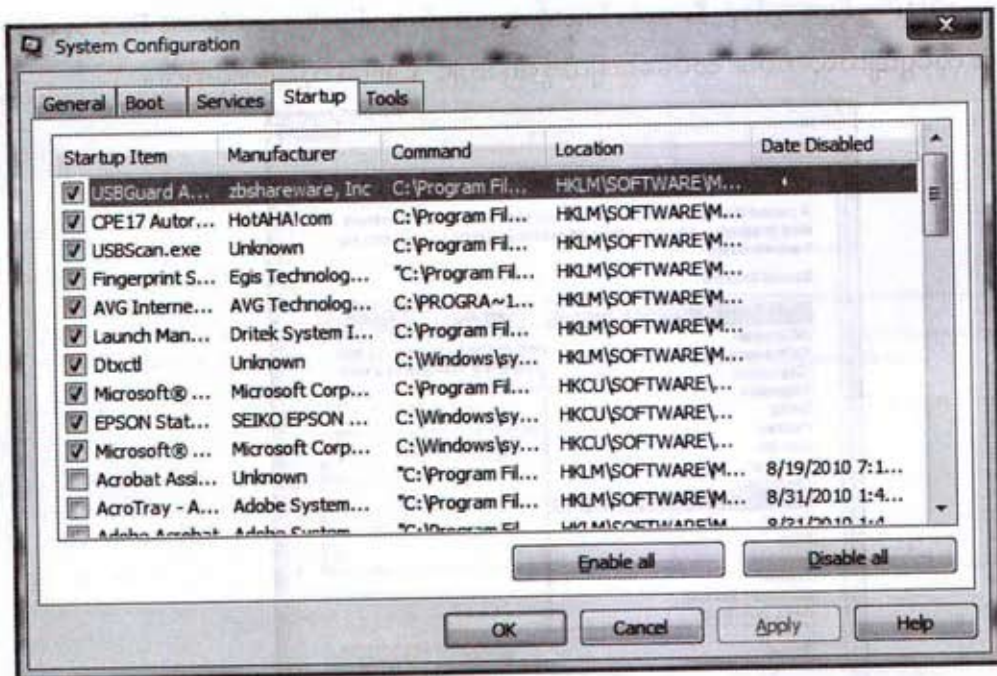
System Configuration

General Boot Services Startup Tools

| Startup Item | Manufacturer | Command | Location | Date Disabled |
|---|---|---|---|---|
| USBGuard A... | zbshareware, Inc | C:\Program Fil... | HKLM\SOFTWARE\M... | |
| CPE17 Autor... | HotAHA!com | C:\Program Fil... | HKLM\SOFTWARE\M... | |
| USBScan.exe | Unknown | C:\Program Fil... | HKLM\SOFTWARE\M... | |
| Fingerprint S... | Egis Technolog... | "C:\Program Fil... | HKLM\SOFTWARE\M... | |
| AVG Interne... | AVG Technolog... | C:\PROGRA~1... | HKLM\SOFTWARE\M... | |
| Launch Man... | Dritek System I... | C:\Program Fil... | HKLM\SOFTWARE\M... | |
| Dtxctl | Unknown | C:\Windows\sy... | HKLM\SOFTWARE\M... | |
| Microsoft® ... | Microsoft Corp... | C:\Program Fil... | HKCU\SOFTWARE\... | |
| EPSON Stat... | SEIKO EPSON ... | C:\Windows\sy... | HKCU\SOFTWARE\... | |
| Microsoft® ... | Microsoft Corp... | C:\Windows\sy... | HKCU\SOFTWARE\... | |
| Acrobat Assi... | Unknown | "C:\Program Fil... | HKLM\SOFTWARE\M... | 8/19/2010 7:1... |
| AcroTray - A... | Adobe System... | "C:\Program Fil... | HKLM\SOFTWARE\M... | 8/31/2010 1:4... |
| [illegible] | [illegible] | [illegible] | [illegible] | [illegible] |

Enable all Disable all

OK Cancel Apply Help